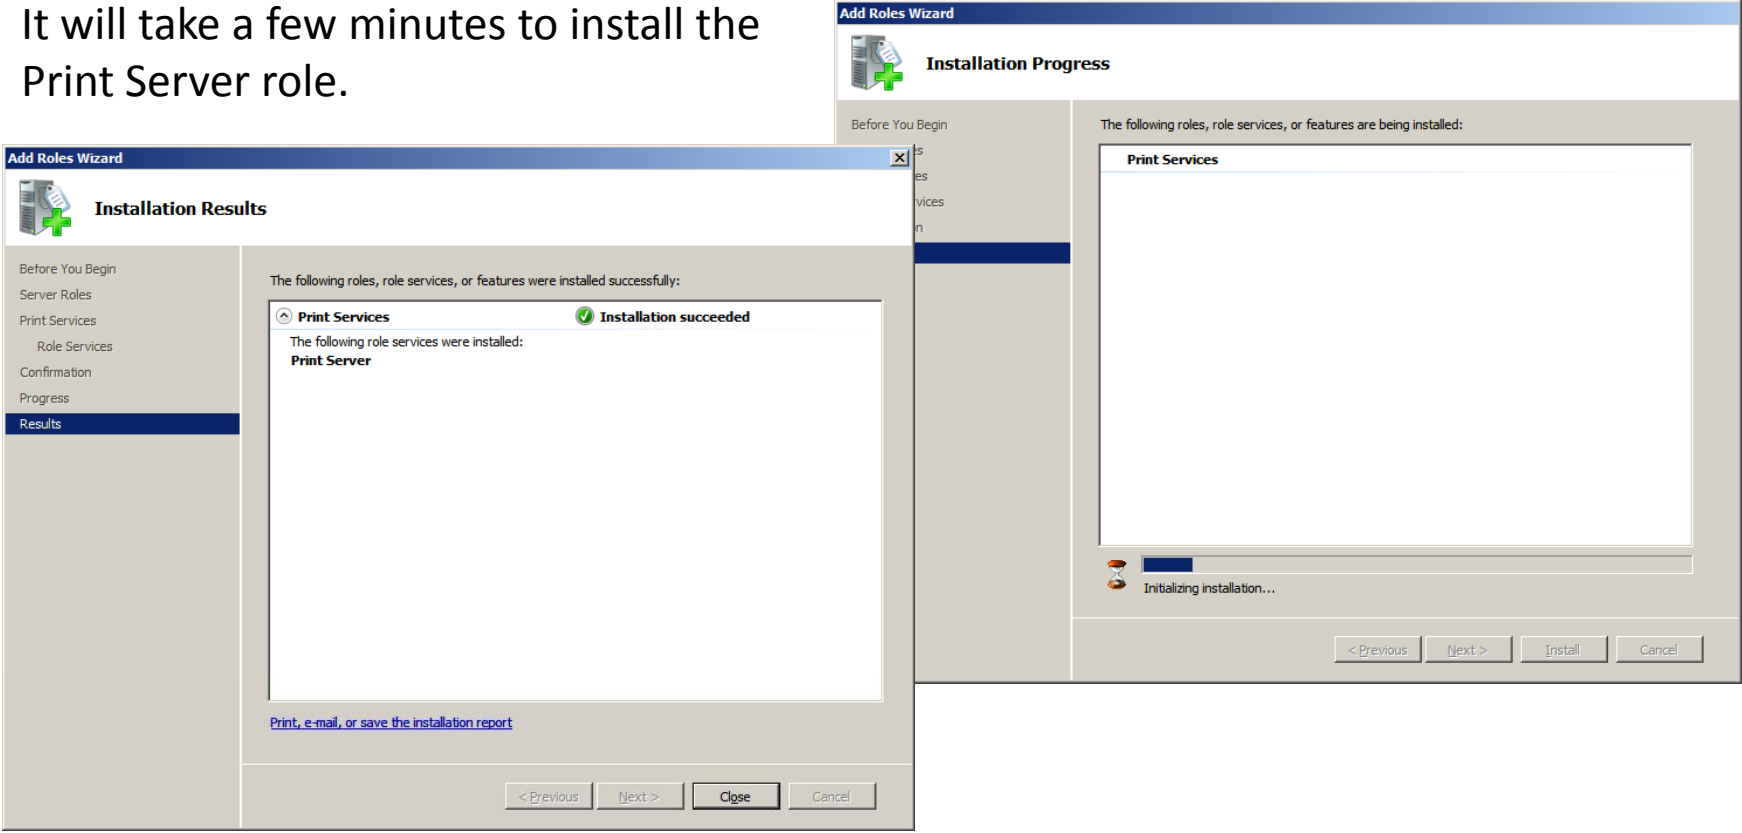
It will take a few minutes to install the Print Server role.

Add Roles Wizard

Installation Progress

Before You Begin
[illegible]s
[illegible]es
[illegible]vices
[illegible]n

The following roles, role services, or features are being installed:

Print Services

Initializing installation...

< Previous
Next >
Install
Cancel

Add Roles Wizard

Installation Results

Before You Begin
Server Roles
Print Services
Role Services
Confirmation
Progress
Results

The following roles, role services, or features were installed successfully:

Print Services
Installation succeeded

The following role services were installed:
Print Server

Print, e-mail, or save the installation report

< Previous
Next >
Close
Cancel